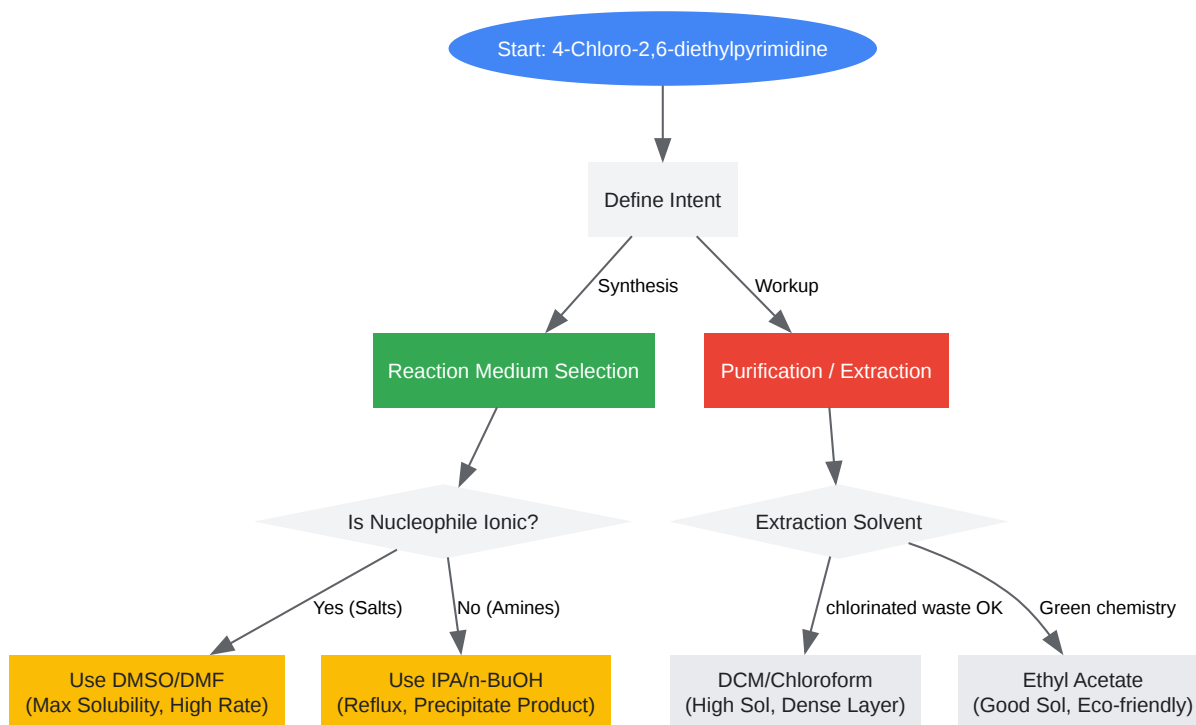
Start: 4-Chloro-2,6-diethylpyrimidine

Define Intent

Synthesis

Workup

Reaction Medium Selection

Purification / Extraction

Is Nucleophile Ionic?

Extraction Solvent

Yes (Salts)

No (Amines)

chlorinated waste OK

Green chemistry

Use DMSO/DMF
(Max Solubility, High Rate)

Use IPA/n-BuOH
(Reflux, Precipitate Product)

DCM/Chloroform
(High Sol, Dense Layer)

Ethyl Acetate
(Good Sol, Eco-friendly)